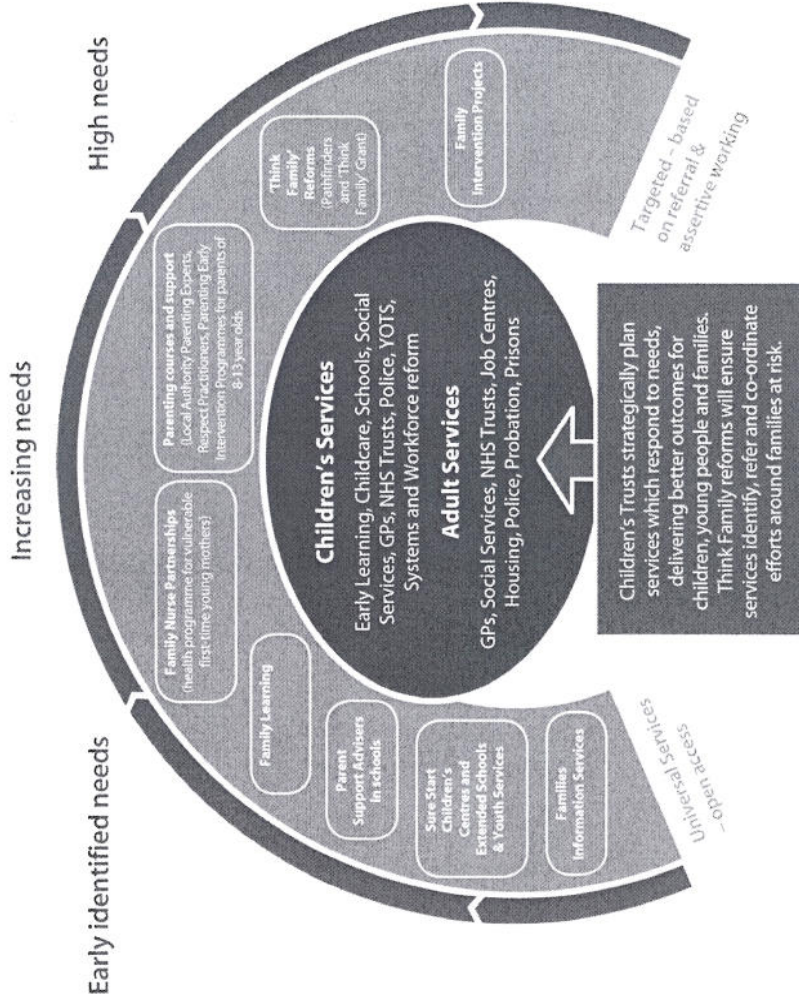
Early identified needs

Increasing needs

High needs

Universal Services – open access

Families Information Services

Sure Start Children's Centres and Extended Schools & Youth Services

Parent Support Advisers in schools

Family Learning

Family Nurse Partnerships (health programme for vulnerable first time young mothers)

Parenting courses and support (Local Authority Parenting Experts, Respect Practitioners, Parenting Early Intervention Programmes for parents of 8-13 year olds)

'Think Family' Reforms (Pathfinders and 'Think Family' Grant)

Family Intervention Projects

Targeted – based on referral & assertive working

Children's Services

Early Learning, Childcare, Schools, Social Services, GPs, NHS Trusts, Police, YOTS, Systems and Workforce reform

Adult Services

GPs, Social Services, NHS Trusts, Job Centres, Housing, Police, Probation, Prisons

Children's Trusts strategically plan services which respond to needs, delivering better outcomes for children, young people and families. Think Family reforms will ensure services identify, refer and co-ordinate efforts around families at risk.